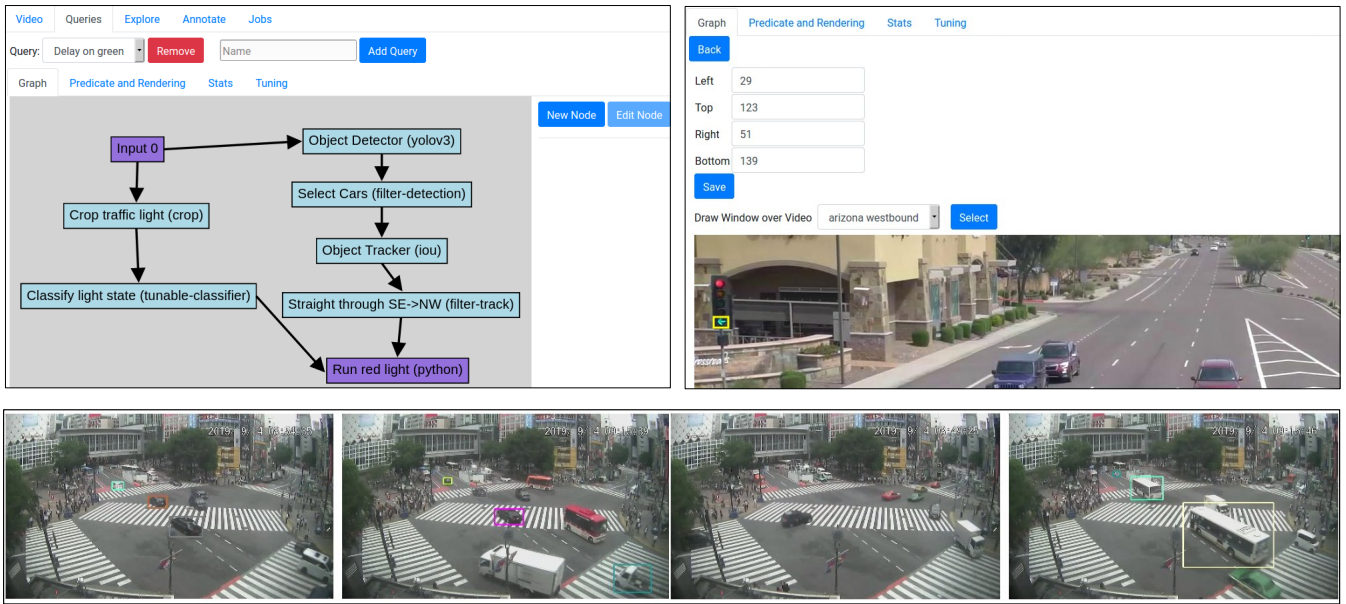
Video Queries Explore Annotate Jobs

Query: Delay on green Remove Name Add Query

Graph Predicate and Rendering Stats Tuning

New Node Edit Node

Input 0
Object Detector (yolov3)
Select Cars (filter-detection)
Crop traffic light (crop)
Object Tracker (iou)
Classify light state (tunable-classifier)
Straight through SE->NW (filter-track)
Run red light (python)

Graph Predicate and Rendering Stats Tuning

Back

Left 29
Top 123
Right 51
Bottom 139

Save

Draw Window over Video arizona westbound Select

2019/9/4 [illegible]
2019/9/4 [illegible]
2019/9/4 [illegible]
2019/9/4 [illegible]